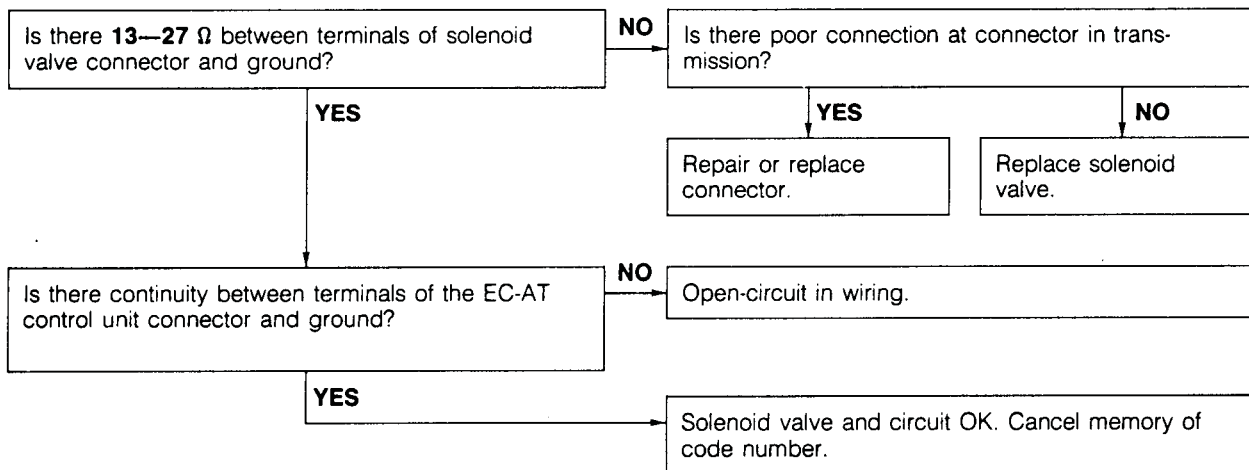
Is there **13—27 Ω** between terminals of solenoid valve connector and ground?

NO

Is there poor connection at connector in transmission?

YES

NO

Repair or replace connector.

Replace solenoid valve.

YES

Is there continuity between terminals of the EC-AT control unit connector and ground?

NO

Open-circuit in wiring.

YES

Solenoid valve and circuit OK. Cancel memory of code number.